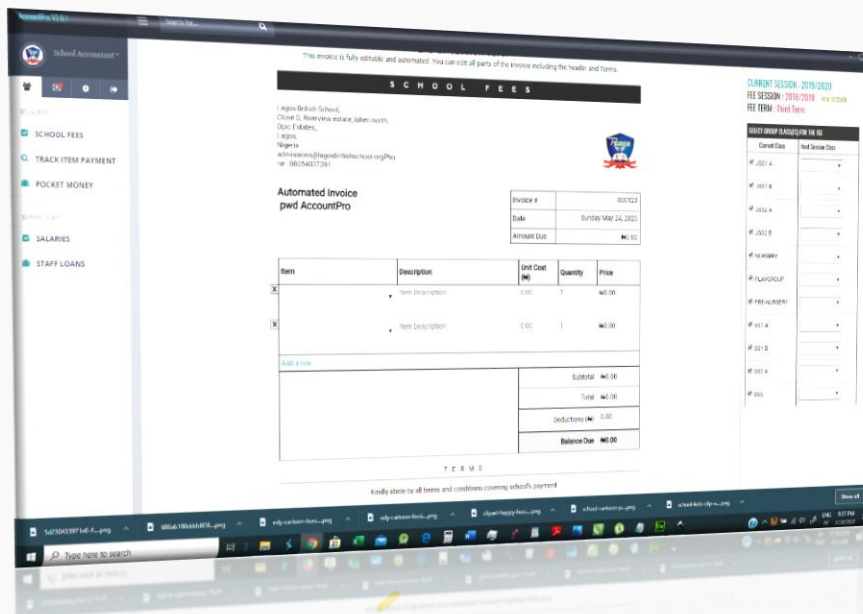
AccountPro V3.0

Search for...

School Accountant

SCHOOL FEES

TRACK ITEM PAYMENT

POCKET MONEY

SALARIES

STAFF LOANS

This invoice is fully editable and automated. You can edit all parts of the invoice including the header and Terms

S C H O O L   F E E S

Lagos British School,
Close D, Riverview estate, lekki north,
Opic Estates,
Lagos,
Nigeria
admissions@lagosbritishschool.org.ng
Tel: 08025407391

Automated Invoice
pwd AccountPro

| Invoice # | 000123 |
|---|---|
| Date | Sunday May 24, 2020 |
| Amount Due | ₦0.00 |

| Item | Description | Unit Cost (₦) | Quantity | Price |
|---|---|---|---|---|
| X | Item Description | 0.00 | 1 | ₦0.00 |
| X | Item Description | 0.00 | 1 | ₦0.00 |

Add a row

| Subtotal | ₦0.00 |
|---|---|
| Total | ₦0.00 |
| Deductions (₦) | 0.00 |
| Balance Due | ₦0.00 |

T E R M S

Kindly abide by all terms and conditions covering school's payment

CURRENT SESSION : 2019/2020
FEE SESSION : 2018/2019 NEW SESSION
FEE TERM : Third Term

SELECT GROUP CLASS(ES) FOR THE FEE

| Current Class | Next Session Class |
|---|---|
| JSS1 A | |
| JSS1 B | |
| JSS2 A | |
| JSS2 B | |
| NURSERY | |
| PLAYGROUP | |
| PRE-NURSERY | |
| SS1 A | |
| SS1 B | |
| SS2 A | |
| SS3 | |

5d750455971e0-f....png
68f0ab100bbbbf656....png
edy-cartoon-tooi....png
edy-cartoon-tooi....png
clipart-happy-boo....png
school-cartoon-p....png
school-kids-clip-a....png

Show all

Type here to search